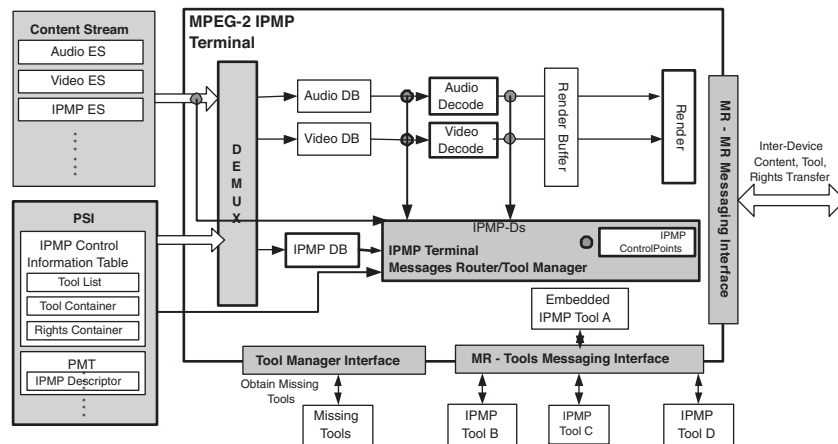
Content Stream
Audio ES
Video ES
IPMP ES

MPEG-2 IPMP Terminal

DEMUX

Audio DB
Video DB
Audio Decode
Video Decode
Render Buffer
Render

MR - MR Messaging Interface

Inter-Device Content, Tool, Rights Transfer

PSI
IPMP Control Information Table
Tool List
Tool Container
Rights Container
PMT
IPMP Descriptor

IPMP DB
IPMP-Ds
IPMP ControlPoints
IPMP Terminal Messages Router/Tool Manager

Embedded IPMP Tool A

Tool Manager Interface
MR - Tools Messaging Interface

Obtain Missing Tools

Missing Tools
IPMP Tool B
IPMP Tool C
IPMP Tool D